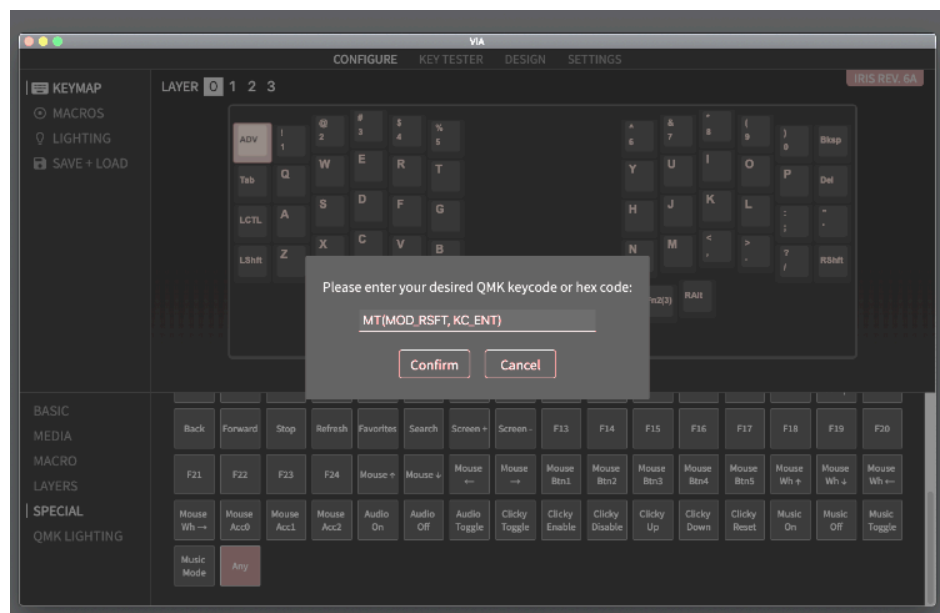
VIA

CONFIGURE KEY TESTER DESIGN SETTINGS

KEYMAP
MACROS
LIGHTING
SAVE + LOAD

LAYER 0 1 2 3

IRIS REV. 6A

ADV ! 1 @ 2 # 3 $ 4 % 5 ^ 6 & 7 * 8 ( 9 ) 0 Bksp
Tab Q W E R T Y U I O P Del
LCTL A S D F G H J K L : ; " '
LShft Z X C V B N M < , > . ? / RShft
Fn2(3) RAlt

Please enter your desired QMK keycode or hex code:

MT(MOD_RSFT, KC_ENT)

Confirm Cancel

BASIC
MEDIA
MACRO
LAYERS
SPECIAL
QMK LIGHTING

Back Forward Stop Refresh Favorites Search Screen + Screen - F13 F14 F15 F16 F17 F18 F19 F20
F21 F22 F23 F24 Mouse ↑ Mouse ↓ Mouse ← Mouse → Mouse Btn1 Mouse Btn2 Mouse Btn3 Mouse Btn4 Mouse Btn5 Mouse Wh ↑ Mouse Wh ↓ Mouse Wh ←
Mouse Wh → Mouse Acc0 Mouse Acc1 Mouse Acc2 Audio On Audio Off Audio Toggle Clicky Toggle Clicky Enable Clicky Disable Clicky Up Clicky Down Clicky Reset Music On Music Off Music Toggle
Music Mode Any